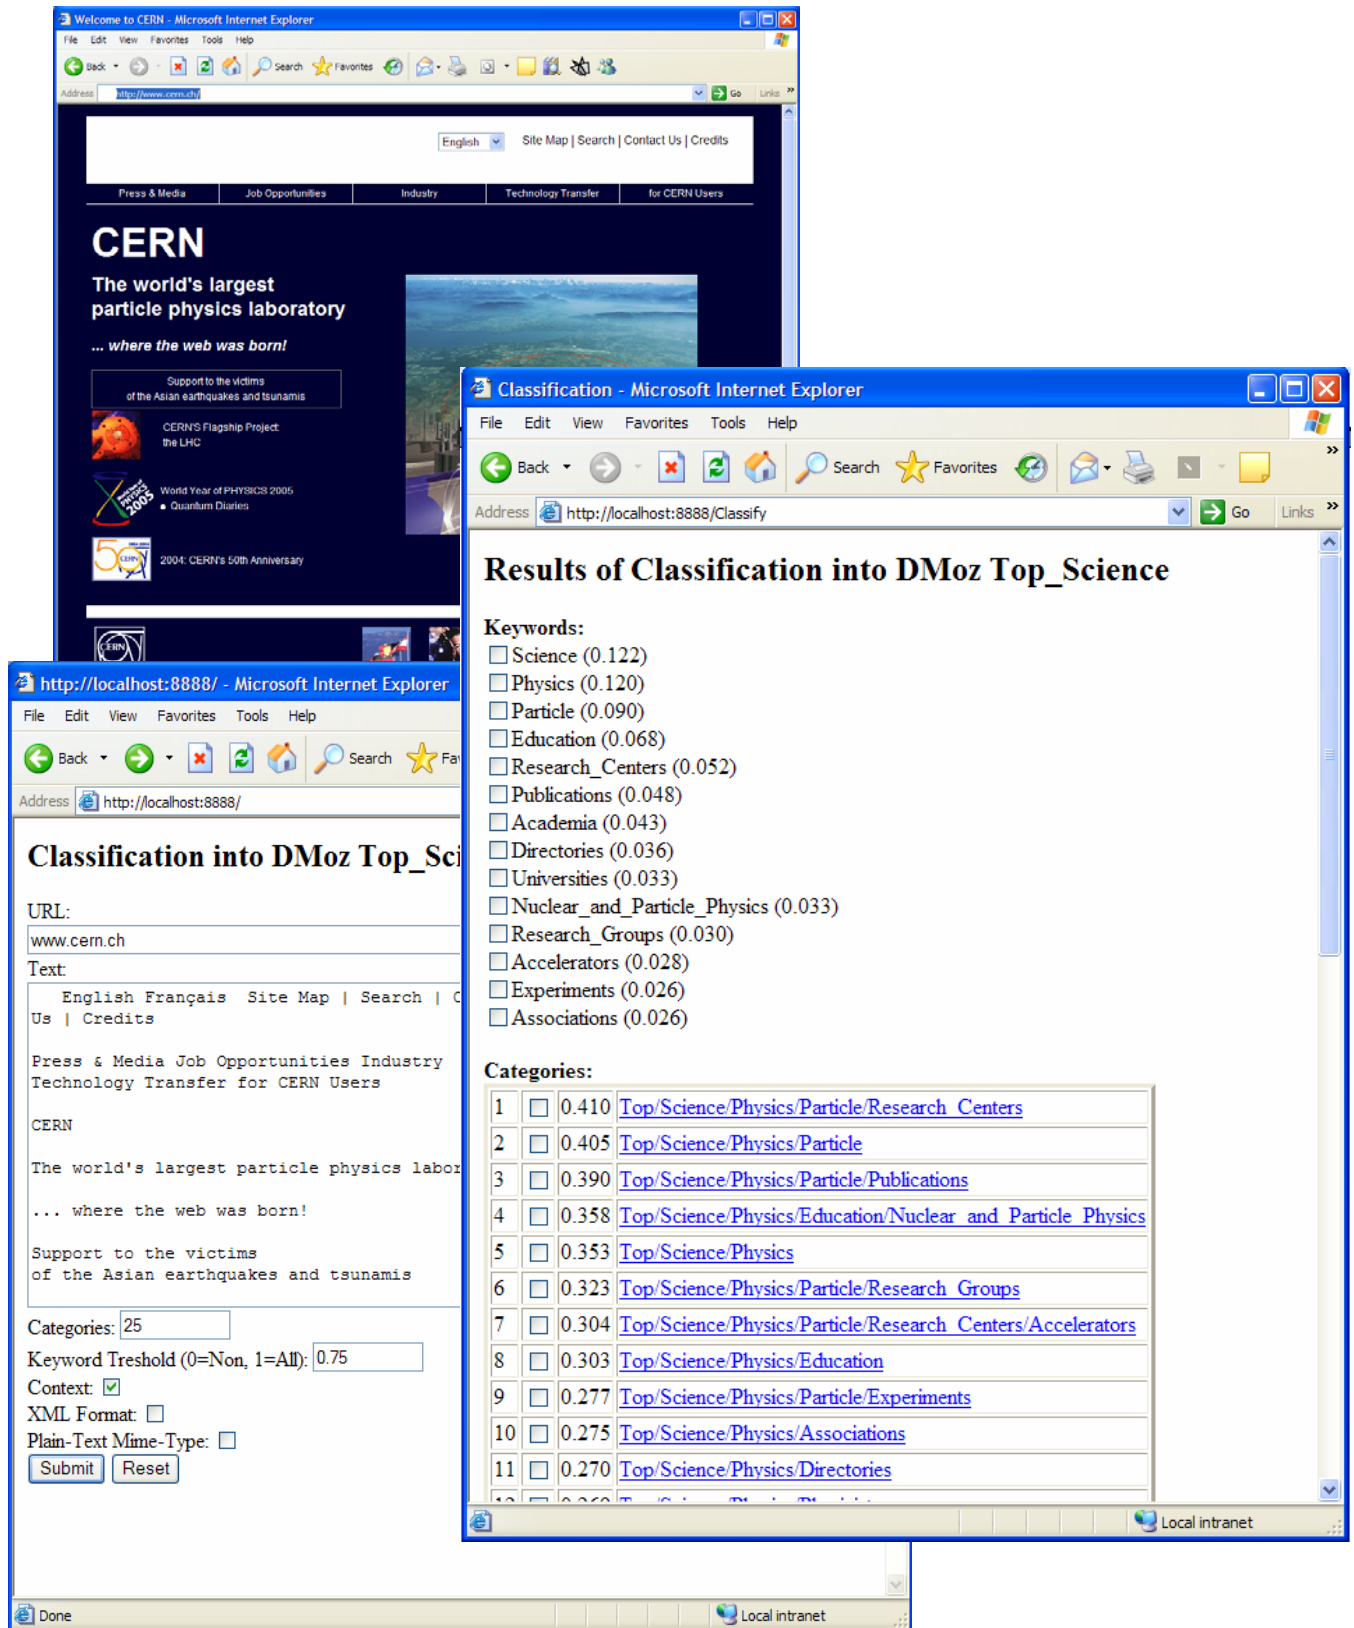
Welcome to CERN - Microsoft Internet Explorer

File Edit View Favorites Tools Help

Back Search Favorites

Address http://www.cern.ch/ Go Links

English Site Map | Search | Contact Us | Credits

Press & Media Job Opportunities Industry Technology Transfer for CERN Users

CERN

The world's largest particle physics laboratory

... where the web was born!

Support to the victims of the Asian earthquakes and tsunamis

CERN'S Flagship Project the LHC

World Year of PHYSICS 2005
• Quantum Diaries

2004: CERN's 50th Anniversary

http://localhost:8888/ - Microsoft Internet Explorer

File Edit View Favorites Tools Help

Back Search Fa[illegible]

Address http://localhost:8888/

Classification into DMoz Top_Sci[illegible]

URL:
www.cern.ch
Text:
English Français Site Map | Search | C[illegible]
Us | Credits

Press & Media Job Opportunities Industry
Technology Transfer for CERN Users

CERN

The world's largest particle physics labor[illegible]

... where the web was born!

Support to the victims
of the Asian earthquakes and tsunamis

Categories: 25
Keyword Treshold (0=Non, 1=All): 0.75
Context:
XML Format:
Plain-Text Mime-Type:
Submit Reset

Done Local intranet

Classification - Microsoft Internet Explorer

File Edit View Favorites Tools Help

Back Search Favorites

Address http://localhost:8888/Classify Go Links

Results of Classification into DMoz Top_Science

Keywords:
Science (0.122)
Physics (0.120)
Particle (0.090)
Education (0.068)
Research_Centers (0.052)
Publications (0.048)
Academia (0.043)
Directories (0.036)
Universities (0.033)
Nuclear_and_Particle_Physics (0.033)
Research_Groups (0.030)
Accelerators (0.028)
Experiments (0.026)
Associations (0.026)

Categories:

| 1 | | 0.410 | Top/Science/Physics/Particle/Research_Centers |
|---|---|---|---|
| 2 | | 0.405 | Top/Science/Physics/Particle |
| 3 | | 0.390 | Top/Science/Physics/Particle/Publications |
| 4 | | 0.358 | Top/Science/Physics/Education/Nuclear_and_Particle_Physics |
| 5 | | 0.353 | Top/Science/Physics |
| 6 | | 0.323 | Top/Science/Physics/Particle/Research_Groups |
| 7 | | 0.304 | Top/Science/Physics/Particle/Research_Centers/Accelerators |
| 8 | | 0.303 | Top/Science/Physics/Education |
| 9 | | 0.277 | Top/Science/Physics/Particle/Experiments |
| 10 | | 0.275 | Top/Science/Physics/Associations |
| 11 | | 0.270 | Top/Science/Physics/Directories |

Local intranet